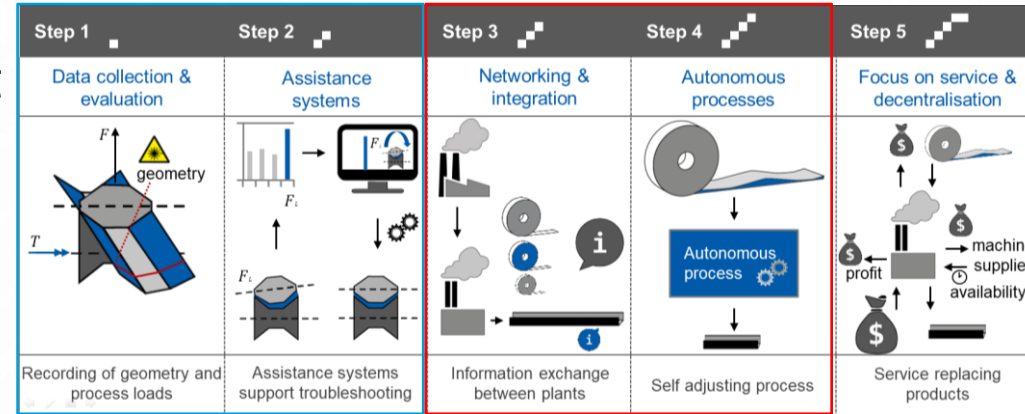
Step 1
Step 2
Step 3
Step 4
Step 5

Data collection & evaluation
Assistance systems
Networking & integration
Autonomous processes
Focus on service & decentralisation

$F$
geometry
$T$

$F_i$
$F_i$
$F_i$

i

Autonomous process

i

$
$
$
profit
$
machin
supplie
availability

Recording of geometry and process loads
Assistance systems support troubleshooting
Information exchange between plants
Self adjusting process
Service replacing products